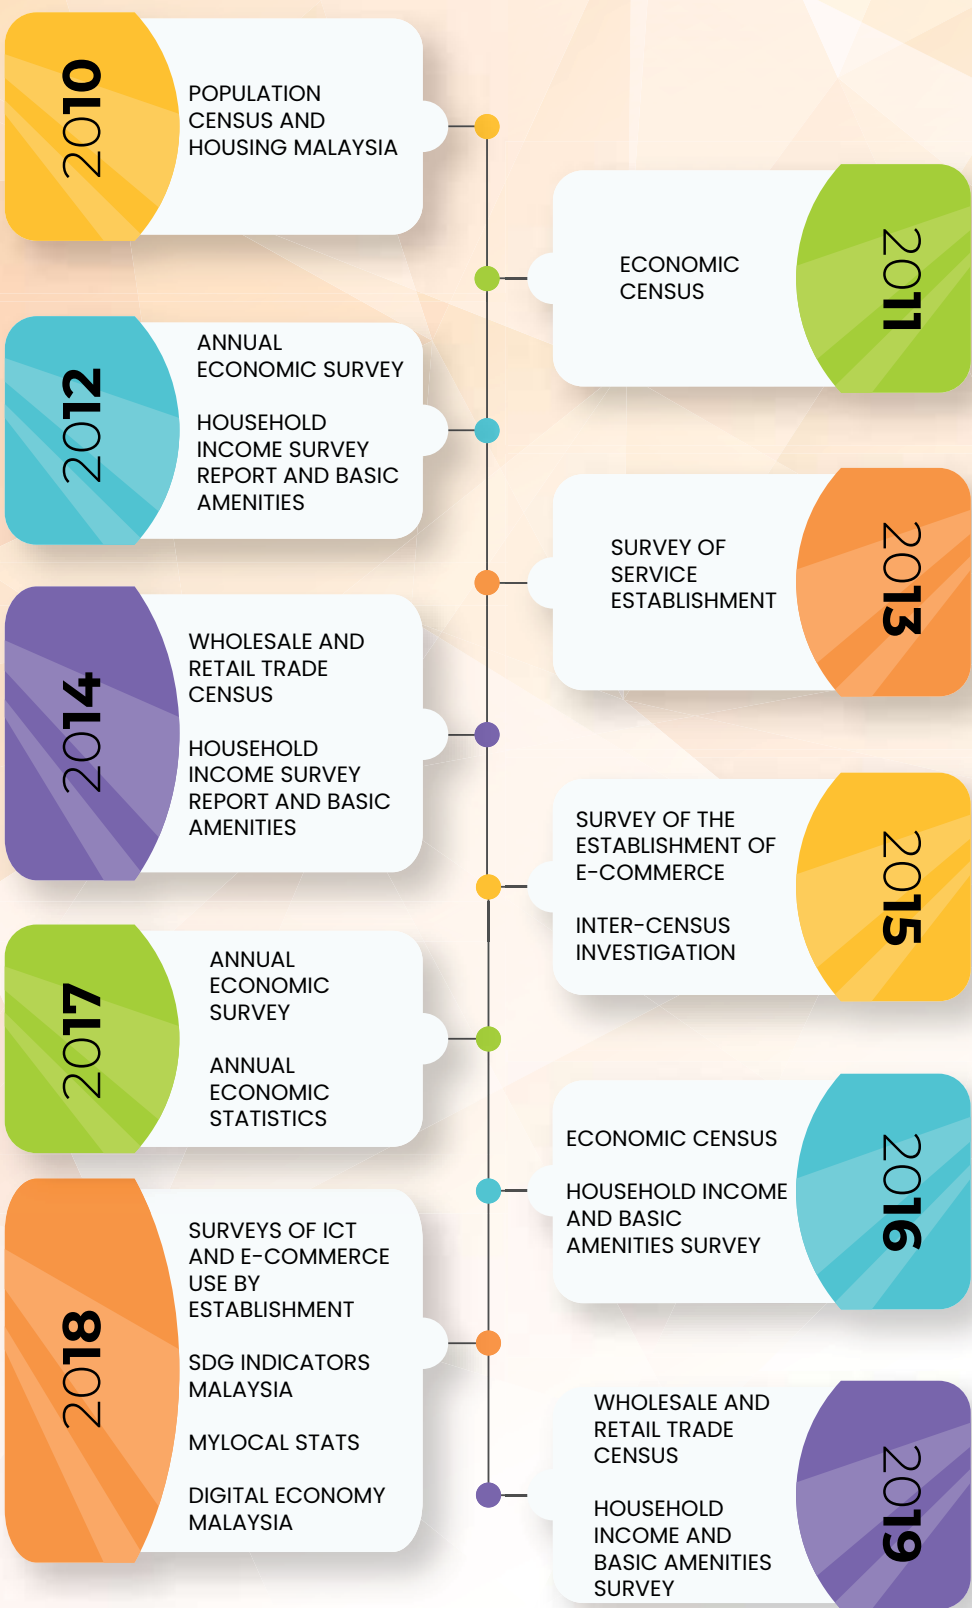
2010

POPULATION CENSUS AND HOUSING MALAYSIA

ECONOMIC CENSUS

2011

2012

ANNUAL ECONOMIC SURVEY

HOUSEHOLD INCOME SURVEY REPORT AND BASIC AMENITIES

SURVEY OF SERVICE ESTABLISHMENT

2013

2014

WHOLESALE AND RETAIL TRADE CENSUS

HOUSEHOLD INCOME SURVEY REPORT AND BASIC AMENITIES

SURVEY OF THE ESTABLISHMENT OF E-COMMERCE

INTER-CENSUS INVESTIGATION

2015

2017

ANNUAL ECONOMIC SURVEY

ANNUAL ECONOMIC STATISTICS

ECONOMIC CENSUS

HOUSEHOLD INCOME AND BASIC AMENITIES SURVEY

2016

2018

SURVEYS OF ICT AND E-COMMERCE USE BY ESTABLISHMENT

SDG INDICATORS MALAYSIA

MYLOCAL STATS

DIGITAL ECONOMY MALAYSIA

WHOLESALE AND RETAIL TRADE CENSUS

HOUSEHOLD INCOME AND BASIC AMENITIES SURVEY

2019